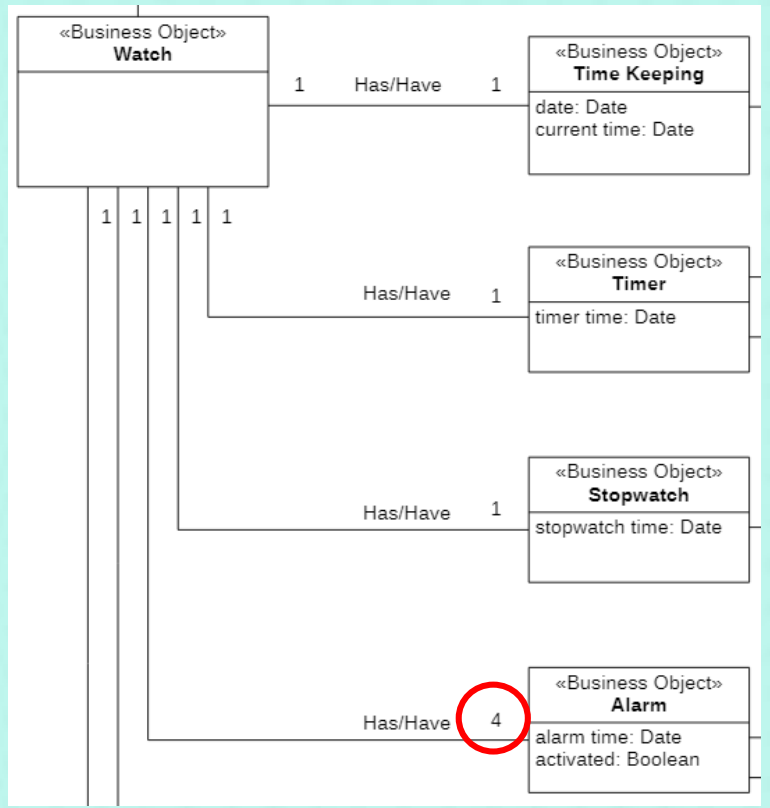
«Business Object»
Watch

1 Has/Have 1

«Business Object»
Time Keeping
date: Date
current time: Date

1 1 1 1 1

Has/Have 1

«Business Object»
Timer
timer time: Date

Has/Have 1

«Business Object»
Stopwatch
stopwatch time: Date

Has/Have 4

«Business Object»
Alarm
alarm time: Date
activated: Boolean